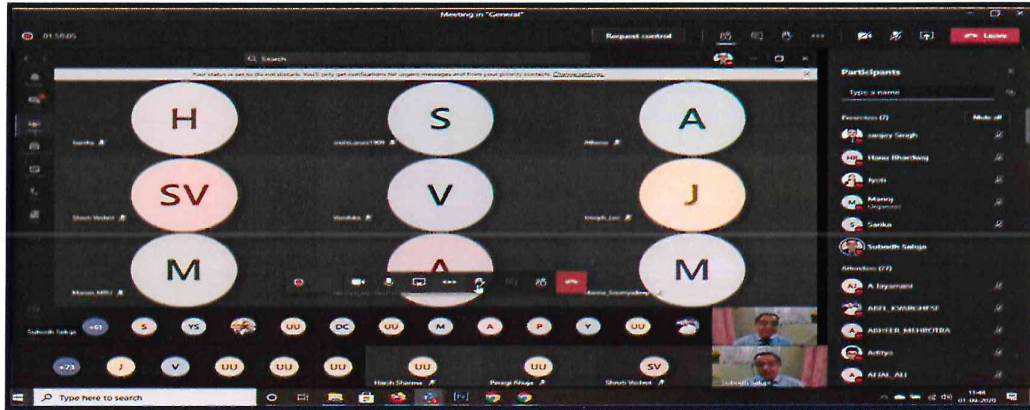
Meeting in "General"

01:58:05

Request control

Leave

Search

Your status is set to Do not disturb. You'll only get notifications for urgent messages and from your priority contacts. Change settings.

H

S

A

SV

V

J

M

A

M

Participants

Type a name

Presenters (7)

Mute all

Sanjeev Singh

Harsu Bhardwaj

Jyoti

Manoj

Sarika

Subodh Saluja

Attendees (77)

A Jayamani

ABEL_KVARGHESE

ABHEER_MEHROTRA

Aditya

AFJAL_ALI

Subodh Saluja

+61

S

YS

UU

DC

UU

M

A

P

Y

UU

+73

J

V

UU

UU

UU

UU

UU

SV

Harsh Sharma

Shruti Vohra

Subodh Saluja

Type here to search

11:48

01-06-2020